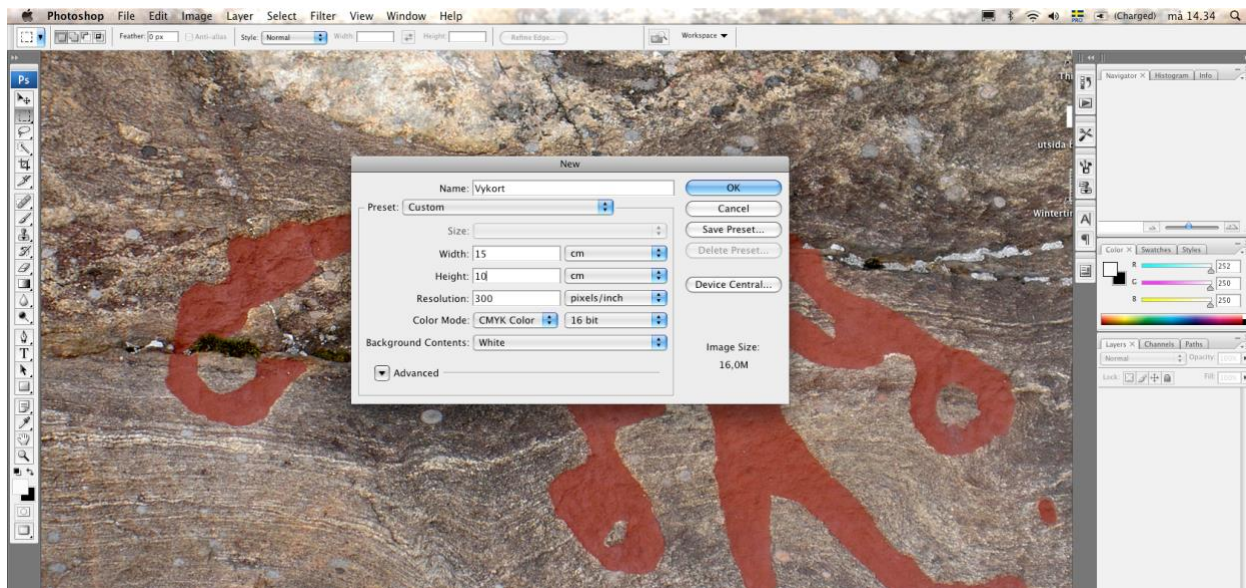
Photoshop File Edit Image Layer Select Filter View Window Help

(Charged) må 14.34

Feather: 0 px Anti-alias Style: Normal Width: Height: Refine Edge...

Workspace

Ps

New

Name: Vykort

Preset: Custom

Size:

Width: 15 cm

Height: 10 cm

Resolution: 300 pixels/inch

Color Mode: CMYK Color 16 bit

Background Contents: White

Advanced

OK

Cancel

Save Preset...

Delete Preset...

Device Central...

Image Size:

16,0M

Navigator Histogram Info

Color Swatches Styles

R 252

G 250

B 250

Layers Channels Paths

Normal Opacity:

Lock: Fill:

Thi

utsida

Wintertir